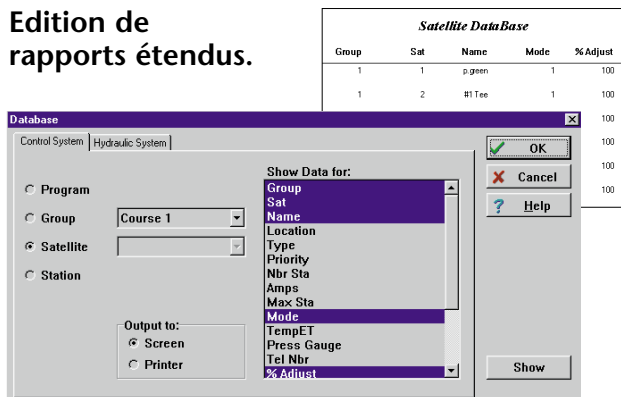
Edition de rapports étendus.

Satellite DataBase

| Group | Sat | Name | Mode | % Adjust |
|---|---|---|---|---|
| 1 | 1 | p.green | 1 | 100 |
| 1 | 2 | #1 Tee | 1 | 100 |
| | | | | 100 |
| | | | | 100 |
| | | | | 100 |
| | | | | 100 |

Database

Control System | Hydraulic System

Program
Group
Satellite
Station

Course 1

Output to:
Screen
Printer

Show Data for:
Group
Sat
Name
Location
Type
Priority
Nbr Sta
Amps
Max Sta
Mode
TempET
Press Gauge
Tel Nbr
% Adjust

OK
Cancel
Help
Show